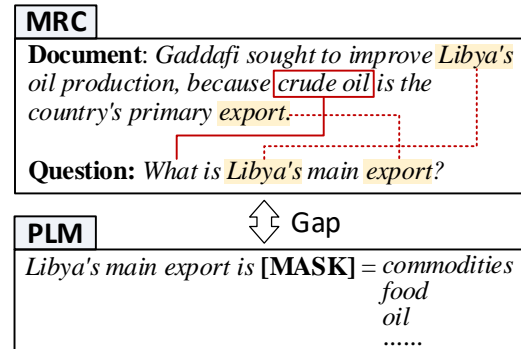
MRC

**Document**: *Gaddafi sought to improve Libya's oil production, because crude oil is the country's primary export.*

**Question:** *What is Libya's main export?*

Gap

PLM

*Libya's main export is* **[MASK]** = *commodities*
*food*
*oil*
......